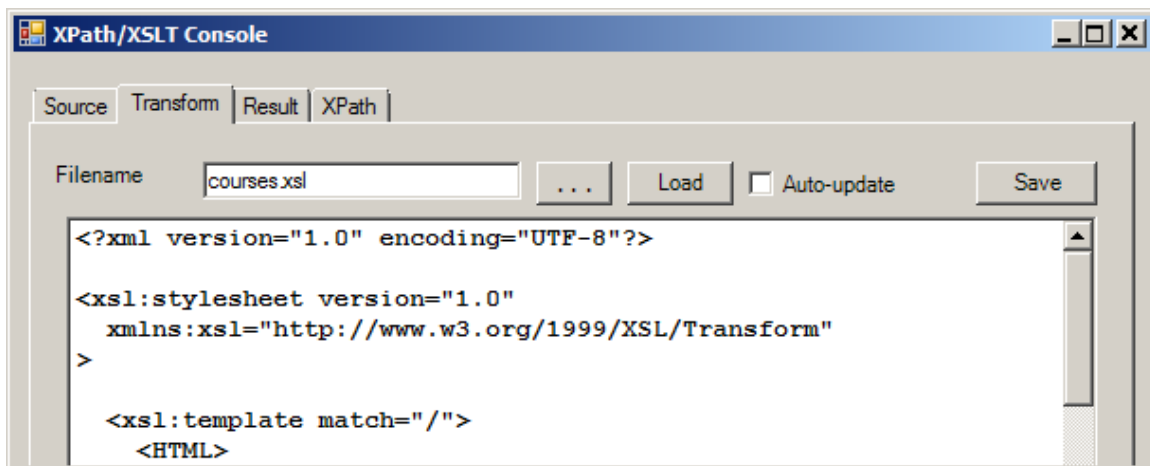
XPath/XSLT Console

Source | Transform | Result | XPath

Filename courses.xsl ... Load Auto-update Save

<?xml version="1.0" encoding="UTF-8"?>

<xsl:stylesheet version="1.0"
  xmlns:xsl="http://www.w3.org/1999/XSL/Transform"
>

  <xsl:template match="/">
    <HTML>